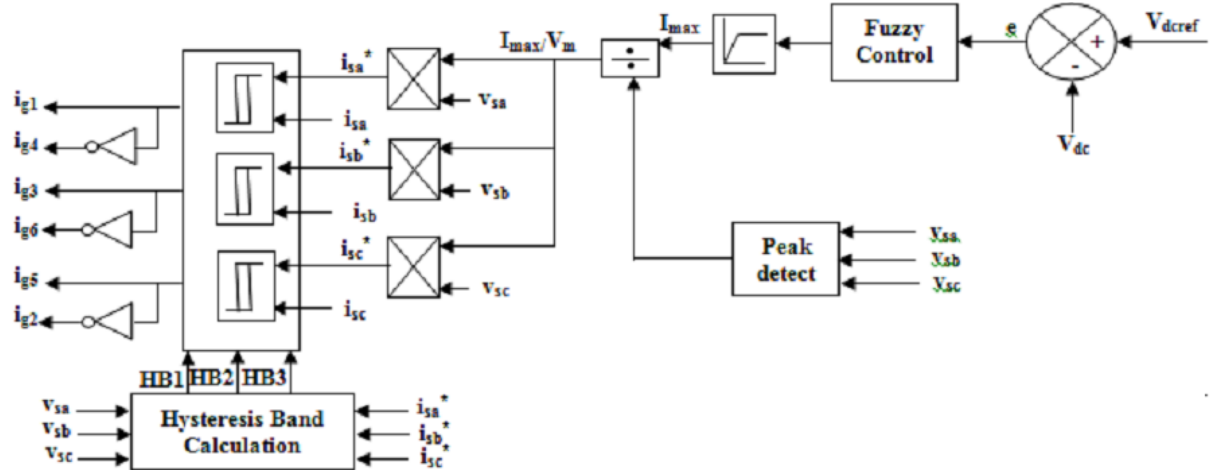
$I_{max}/V_m$

$I_{max}$

Fuzzy Control

e

+

-

$V_{dcref}$

$V_{dc}$

$i_{sa}^*$

$v_{sa}$

$i_{sa}$

$i_{sb}^*$

$v_{sb}$

$i_{sb}$

$i_{sc}^*$

$v_{sc}$

$i_{sc}$

$i_{g1}$

$i_{g4}$

$i_{g3}$

$i_{g6}$

$i_{g5}$

$i_{g2}$

Peak detect

$v_{sa}$

$v_{sb}$

$v_{sc}$

HB1 HB2 HB3

$v_{sa}$

$v_{sb}$

$v_{sc}$

Hysteresis Band Calculation

$i_{sa}^*$

$i_{sb}^*$

$i_{sc}^*$